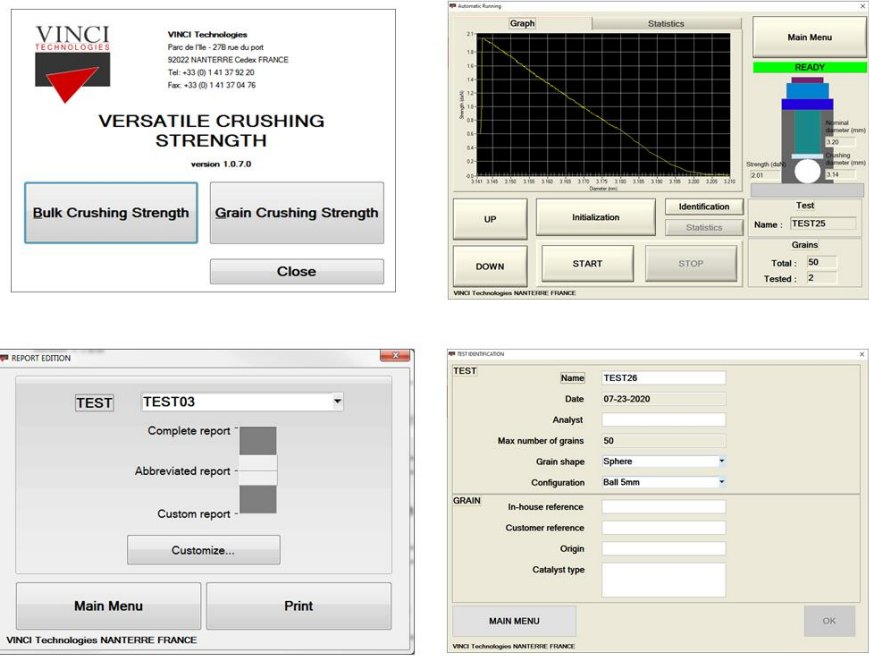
VINCI
TECHNOLOGIES

VINCI Technologies
Parc de l'Ile - 27B rue du port
92022 NANTERRE Cedex FRANCE
Tel: +33 (0) 1 41 37 92 20
Fax: +33 (0) 1 41 37 04 76

VERSATILE CRUSHING STRENGTH

version 1.0.7.0

Bulk Crushing Strength

Grain Crushing Strength

Close

Automatic Running

Graph

Statistics

Main Menu

READY

Strength (daN)

Diameter (mm)

Nominal diameter (mm)
3.20

Crushing diameter (mm)
3.14

Strength (daN)
2.01

UP

Initialization

Identification

Statistics

Test

Name : TEST25

Grains

DOWN

START

STOP

Total : 50

Tested : 2

VINCI Technologies NANTERRE FRANCE

REPORT EDITION

TEST

TEST03

Complete report

Abbreviated report

Custom report

Customize...

Main Menu

Print

VINCI Technologies NANTERRE FRANCE

TEST IDENTIFICATION

TEST

Name TEST26

Date 07-23-2020

Analyst

Max number of grains 50

Grain shape Sphere

Configuration Ball 5mm

GRAIN

In-house reference

Customer reference

Origin

Catalyst type

MAIN MENU

OK

VINCI Technologies NANTERRE FRANCE